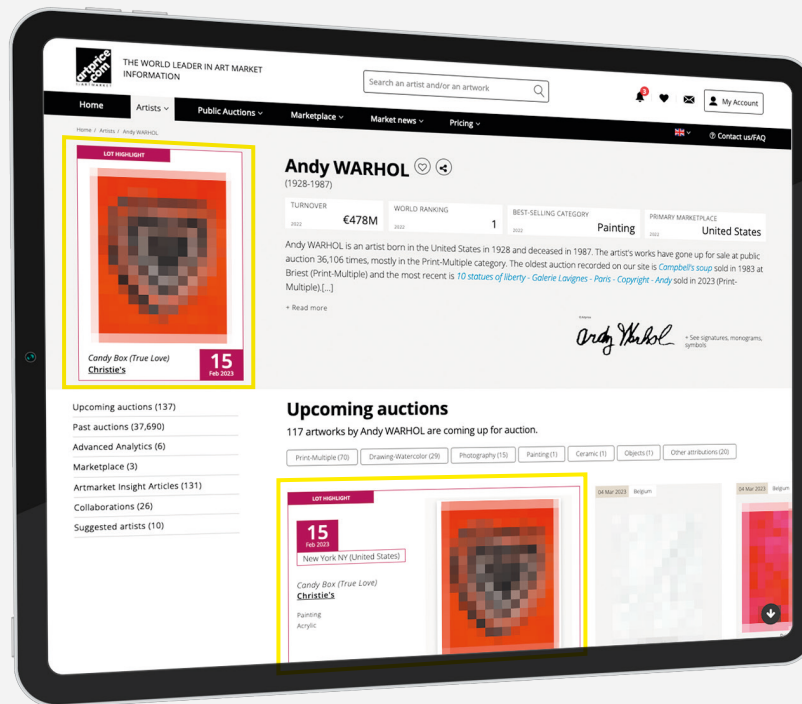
artprice.com

THE WORLD LEADER IN ART MARKET INFORMATION

Search an artist and/or an artwork

3

My Account

Home | Artists | Public Auctions | Marketplace | Market news | Pricing

Contact us/FAQ

Home / Artists / Andy WARHOL

LOT HIGHLIGHT

Candy Box (True Love)
Christie's

15
Feb 2023

Andy WARHOL
(1928-1987)

| TURNOVER | WORLD RANKING | BEST-SELLING CATEGORY | PRIMARY MARKETPLACE |
|---|---|---|---|
| 2022 €478M | 2022 1 | 2022 Painting | 2022 United States |

Andy WARHOL is an artist born in the United States in 1928 and deceased in 1987. The artist's works have gone up for sale at public auction 36,106 times, mostly in the Print-Multiple category. The oldest auction recorded on our site is Campbell's soup sold in 1983 at Briest (Print-Multiple) and the most recent is 10 statues of liberty - Galerie Lavignes - Paris - Copyright - Andy sold in 2023 (Print-Multiple).[...]

+ Read more

Andy Warhol

+ See signatures, monograms, symbols

Upcoming auctions (137)
Past auctions (37,690)
Advanced Analytics (6)
Marketplace (3)
Artmarket Insight Articles (131)
Collaborations (26)
Suggested artists (10)

Upcoming auctions

117 artworks by Andy WARHOL are coming up for auction.

Print-Multiple (70) | Drawing-Watercolor (29) | Photography (15) | Painting (1) | Ceramic (1) | Objects (1) | Other attributions (20)

LOT HIGHLIGHT

15
Feb 2023
New York NY (United States)

Candy Box (True Love)
Christie's

Painting
Acrylic

04 Mar 2023 Belgium

04 Mar 2023 Belgium